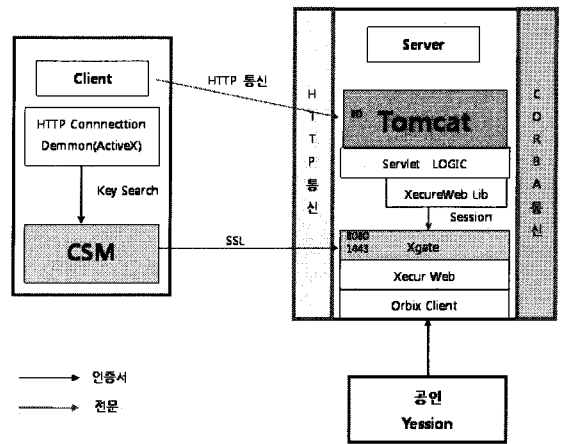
Client

HTTP Connnecttion Demmon(ActiveX)

Key Search

CSM

HTTP 통신

SSL

Server

H T T P 통 신

80 Tomcat

Servlet LOGIC

XecureWeb Lib

Session

8080 1443 Xgate

Xecur Web

Orbix Client

C O R B A 통 신

인증서

전문

공인 Yession